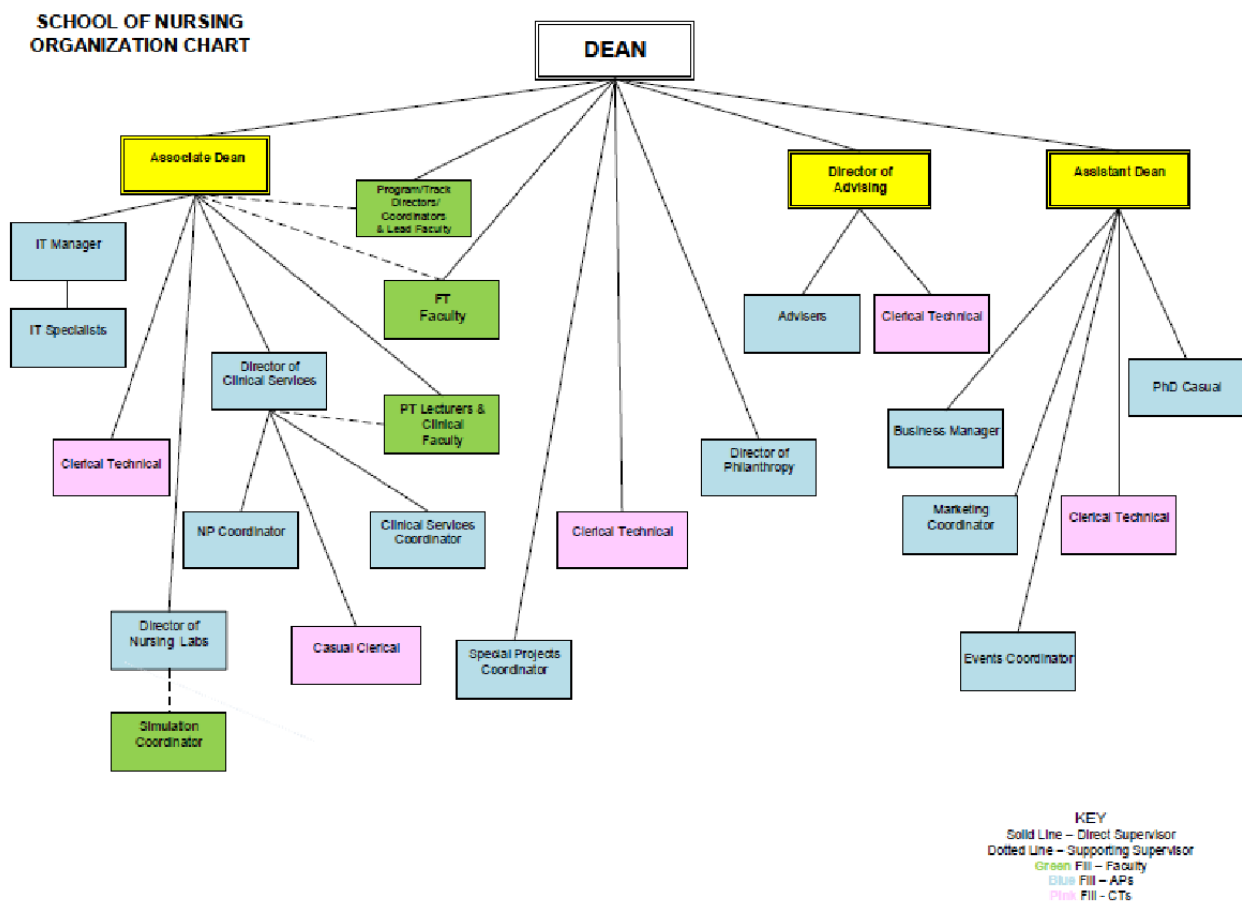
SCHOOL OF NURSING
ORGANIZATION CHART

DEAN

Associate Dean

Program/Track Directors/ Coordinators & Lead Faculty

Director of Advising

Assistant Dean

IT Manager

IT Specialists

FT Faculty

Advisers

Clerical Technical

PhD Casual

Director of Clinical Services

PT Lecturers & Clinical Faculty

Business Manager

Clerical Technical

Director of Philanthropy

NP Coordinator

Clinical Services Coordinator

Clerical Technical

Marketing Coordinator

Clerical Technical

Director of Nursing Labs

Casual Clerical

Special Projects Coordinator

Events Coordinator

Simulation Coordinator

KEY
Solid Line – Direct Supervisor
Dotted Line – Supporting Supervisor
Green Fill – Faculty
Blue Fill – APs
Pink Fill - CTs